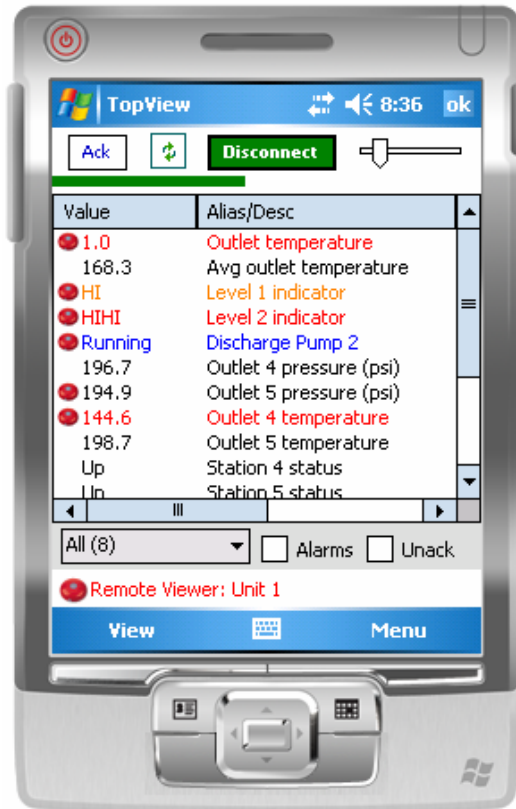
TopView 8:36 ok

Ack Disconnect

| Value | Alias/Desc |
|---|---|
| 1.0 | Outlet temperature |
| 168.3 | Avg outlet temperature |
| HI | Level 1 indicator |
| HIHI | Level 2 indicator |
| Running | Discharge Pump 2 |
| 196.7 | Outlet 4 pressure (psi) |
| 194.9 | Outlet 5 pressure (psi) |
| 144.6 | Outlet 4 temperature |
| 198.7 | Outlet 5 temperature |
| Up | Station 4 status |
| Up | Station 5 status |

All (8) Alarms Unack

Remote Viewer: Unit 1

View Menu